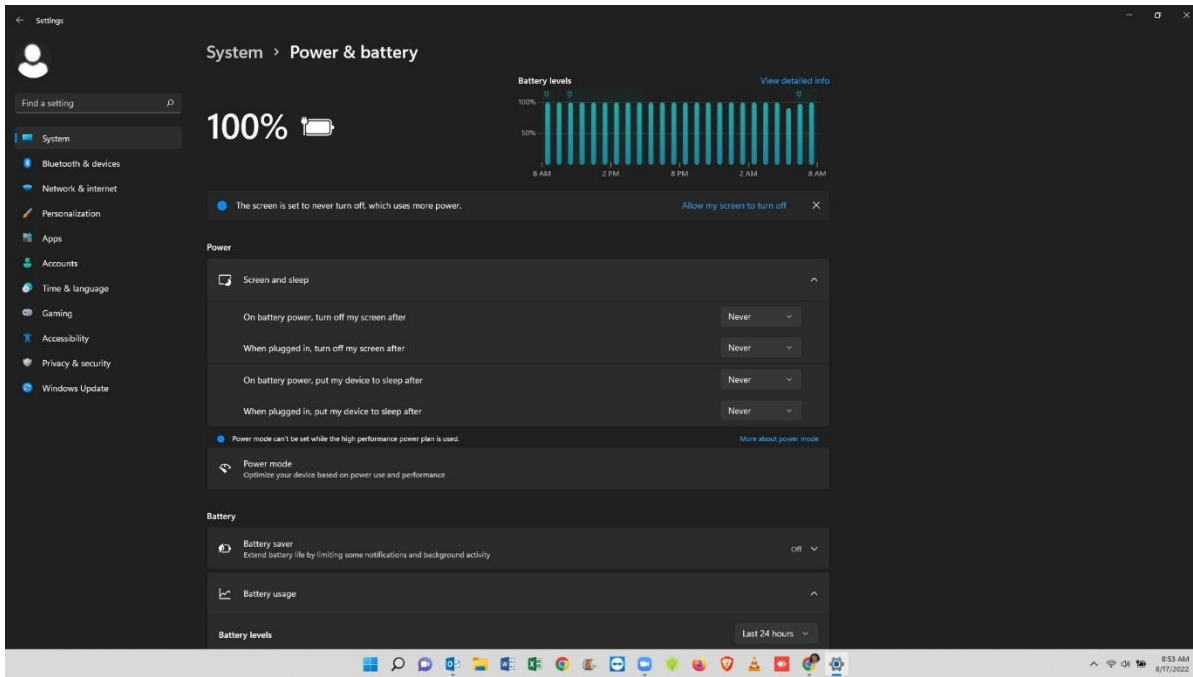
Settings

Find a setting

System
Bluetooth & devices
Network & internet
Personalization
Apps
Accounts
Time & language
Gaming
Accessibility
Privacy & security
Windows Update

System › Power & battery

100%

Battery levels
View detailed info
100%
50%
8 AM
2 PM
8 PM
2 AM
8 AM

The screen is set to never turn off, which uses more power.
Allow my screen to turn off

Power

Screen and sleep

On battery power, turn off my screen after
Never
When plugged in, turn off my screen after
Never
On battery power, put my device to sleep after
Never
When plugged in, put my device to sleep after
Never

Power mode can't be set while the high performance power plan is used.
More about power mode

Power mode
Optimize your device based on power use and performance

Battery

Battery saver
Extend battery life by limiting some notifications and background activity
Off

Battery usage

Battery levels
Last 24 hours

8:53 AM
8/17/2022